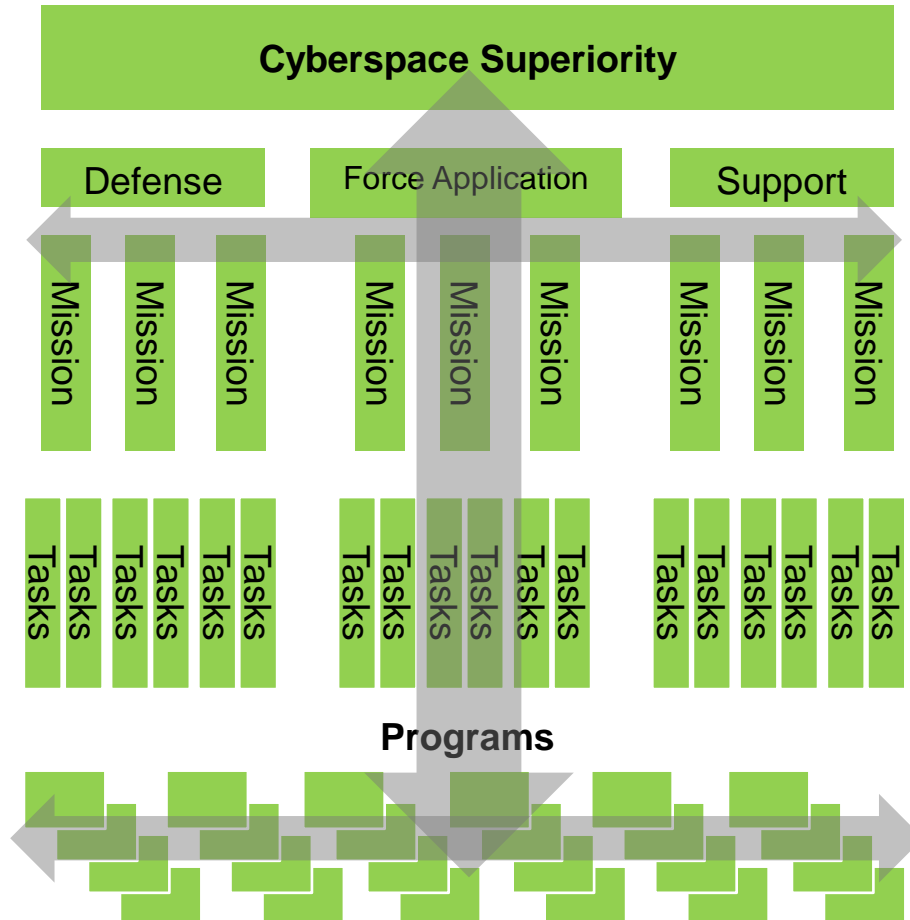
Cyberspace Superiority

Defense

Force Application

Support

Mission

Mission

Mission

Mission

Mission

Mission

Mission

Mission

Mission

Tasks

Tasks

Tasks

Tasks

Tasks

Tasks

Tasks

Tasks

Tasks

Tasks

Tasks

Tasks

Tasks

Tasks

Tasks

Tasks

Tasks

Tasks

Programs